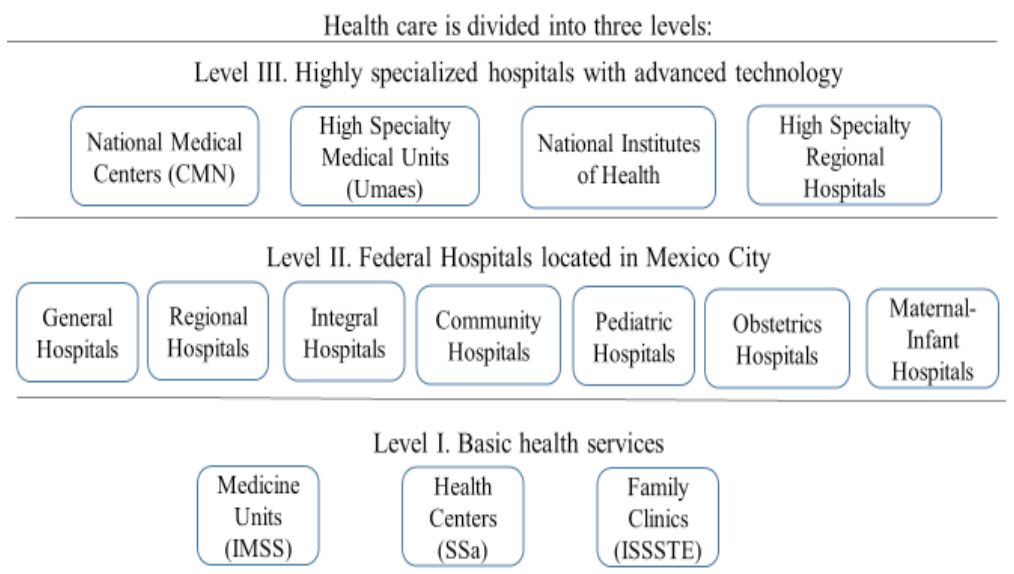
Health care is divided into three levels:

Level III. Highly specialized hospitals with advanced technology

National Medical Centers (CMN)

High Specialty Medical Units (Umaes)

National Institutes of Health

High Specialty Regional Hospitals

Level II. Federal Hospitals located in Mexico City

General Hospitals

Regional Hospitals

Integral Hospitals

Community Hospitals

Pediatric Hospitals

Obstetrics Hospitals

Maternal-Infant Hospitals

Level I. Basic health services

Medicine Units (IMSS)

Health Centers (SSa)

Family Clinics (ISSSTE)